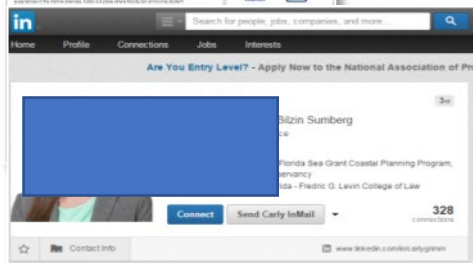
in

Search for people, jobs, companies, and more...

Home Profile Connections Jobs Interests

Are You Entry Level? - Apply Now to the National Association of Pr

Bilzin Sumberg

ce

3rd

Florida Sea Grant Coastal Planning Program,

servancy

rida - Fredric G. Levin College of Law

Connect

Send Carly InMail

328

connections

Contact Info

www.linkedin.com/in/carlygrimm